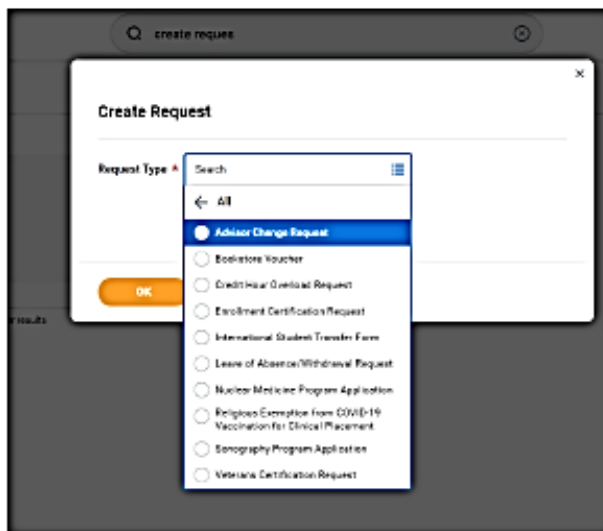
create reques

×

Create Request

Request Type *

Search

← All

Advisor Change Request

Bookstore Voucher

Credit Hour Overload Request

Enrollment Certification Request

International Student Transfer Form

Leave of Absence/Withdrawal Request

Nuclear Medicine Program Application

Religious Exemption from COVID-19 Vaccination for Clinical Placement

Sonography Program Application

Veterans Certification Request

OK

r results